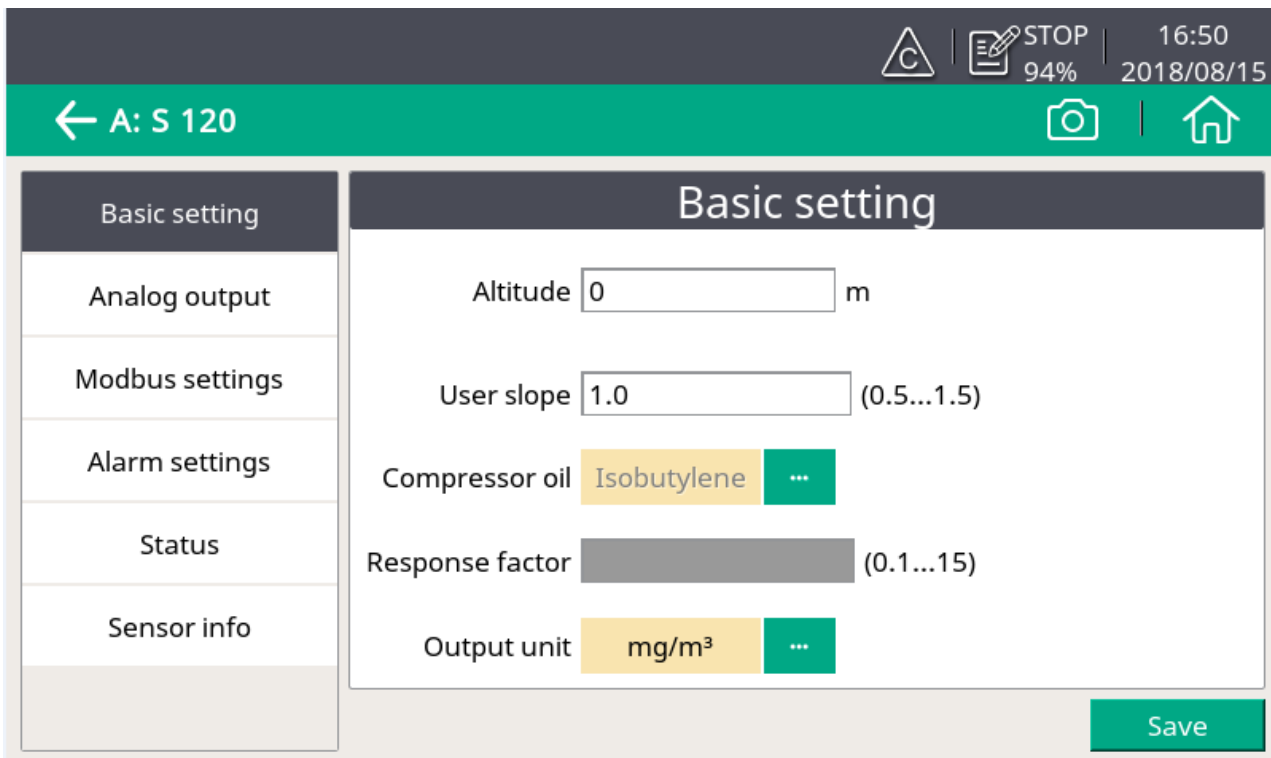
C STOP 94% 16:50 2018/08/15

A: S 120

Basic setting
Analog output
Modbus settings
Alarm settings
Status
Sensor info

Basic setting

Altitude 0 m

User slope 1.0 (0.5...1.5)

Compressor oil Isobutylene ···

Response factor (0.1...15)

Output unit mg/m³ ···

Save